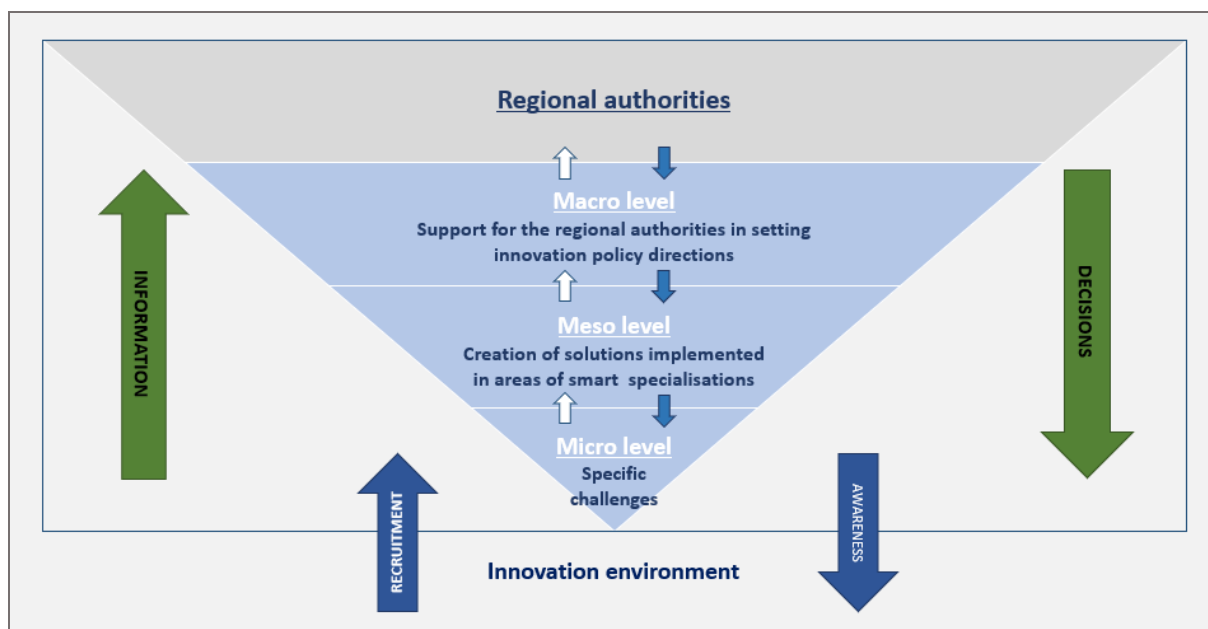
Regional authorities

Macro level
Support for the regional authorities in setting innovation policy directions

Meso level
Creation of solutions implemented in areas of smart specialisations

Micro level
Specific challenges

INFORMATION

DECISIONS

RECRUITMENT

AWARENESS

Innovation environment